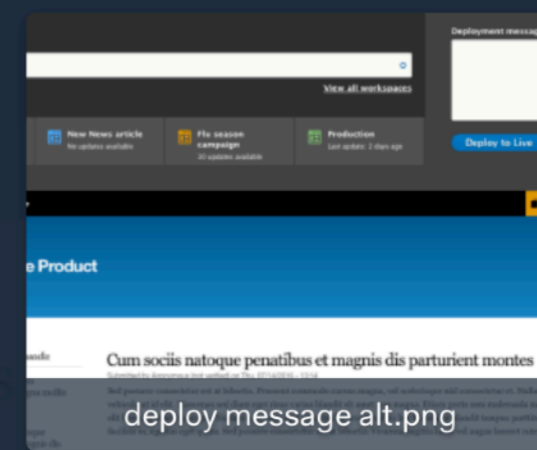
Deployment messag

View all workspaces

New News article
No updates available

Flu season campaign
10 updates available

Production
Last update: 2 days ago

Deploy to Live

e Product

Cum sociis natoque penatibus et magnis dis parturient montes

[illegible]

deploy message alt.png